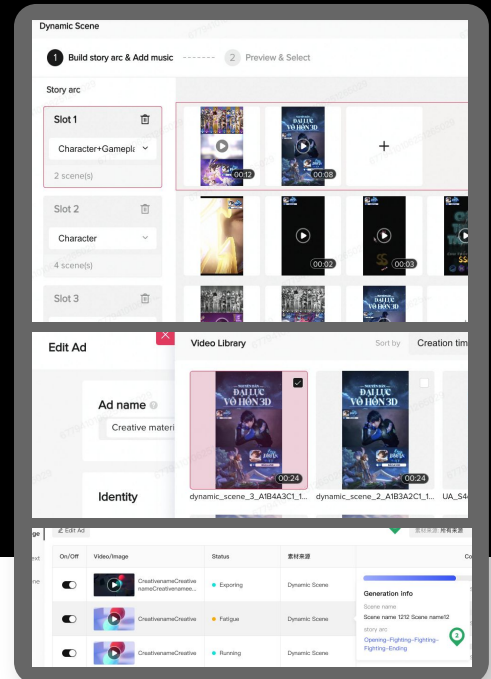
Dynamic Scene

1 Build story arc & Add music

2 Preview & Select

Story arc

Slot 1

Character+Gamepla

2 scene(s)

00:12

ĐẠI LỤC VÕ HỒN 3D

00:08

+

Slot 2

Character

4 scene(s)

00:02

00:03

Slot 3

ĐẠI LỤC VÕ HỒN 3D

Edit Ad

Ad name

Creative materi

Identity

Video Library

Sort by

Creation tim

ĐẠI LỤC VÕ HỒN 3D

00:24

ĐẠI LỤC VÕ HỒN 3D

00:24

dynamic_scene_3_A1B4A3C1_1...

dynamic_scene_2_A1B3A2C1_1...

UA_S4

Edit Ad

素材来源

所有来源

| On/Off | Video/Image | Status | 素材来源 |
|---|---|---|---|
| | CreativenameCreative nameCreativename... | Exporing | Dynamic Scene |
| | CreativenameCreative | Fatigue | Dynamic Scene |
| | CreativenameCreative | Running | Dynamic Scene |

Generation info

Scene name

Scene name 1212 Scene name12

story arc

Opening–Fighting–Fighting–Fighting–Ending

3